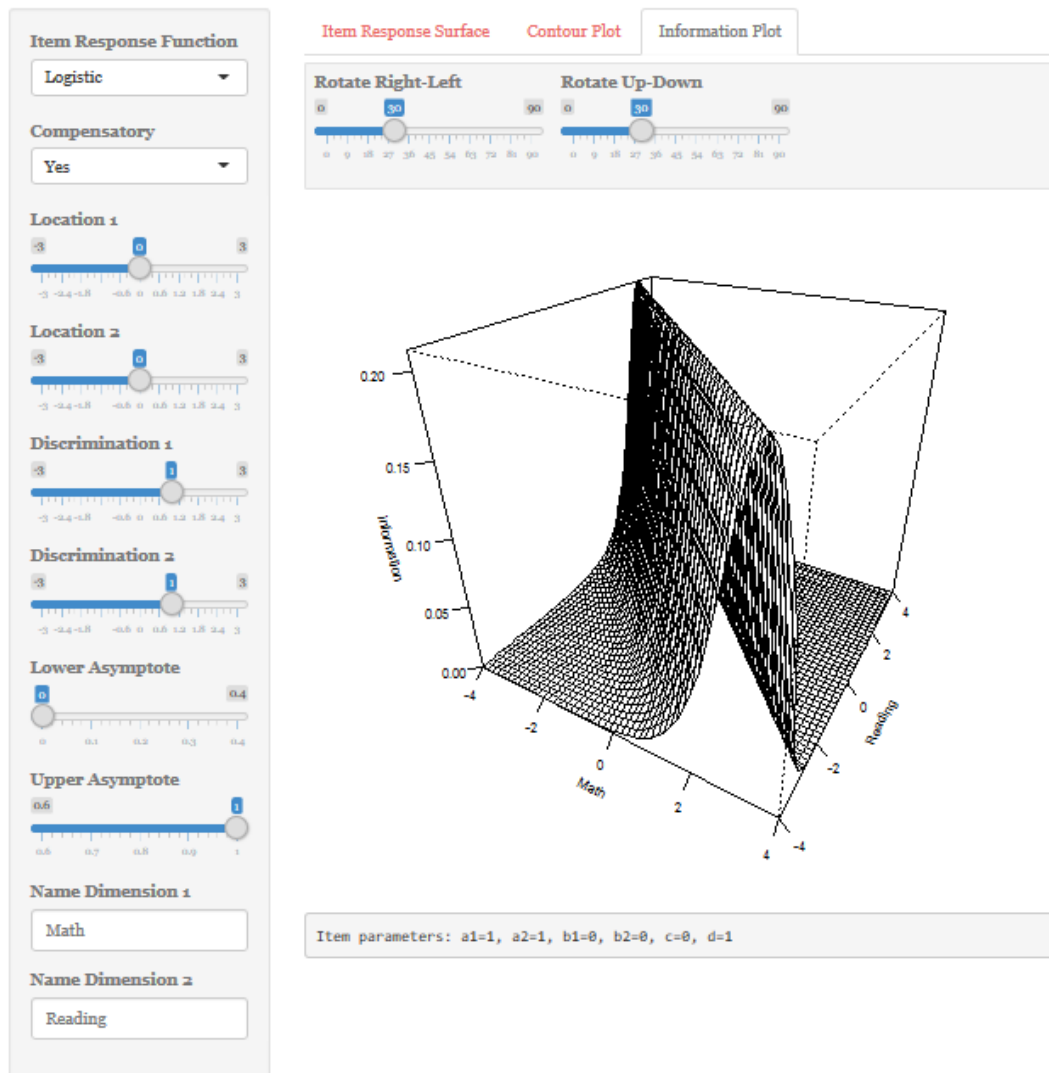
Item Response Function
Logistic

Compensatory
Yes

Location 1
-3 0 3
-3 -2.4 -1.8 -0.6 0 0.6 1.2 1.8 2.4 3

Location 2
-3 0 3
-3 -2.4 -1.8 -0.6 0 0.6 1.2 1.8 2.4 3

Discrimination 1
-3 1 3
-3 -2.4 -1.8 -0.6 0 0.6 1.2 1.8 2.4 3

Discrimination 2
-3 1 3
-3 -2.4 -1.8 -0.6 0 0.6 1.2 1.8 2.4 3

Lower Asymptote
0 0.4
0 0.1 0.2 0.3 0.4

Upper Asymptote
0.6 1
0.6 0.7 0.8 0.9 1

Name Dimension 1
Math

Name Dimension 2
Reading

Item Response Surface
Contour Plot
Information Plot

Rotate Right-Left
0 30 90
0 9 18 27 36 45 54 63 72 81 90

Rotate Up-Down
0 30 90
0 9 18 27 36 45 54 63 72 81 90

0.20
0.15
Information
0.10
0.05
0.00
-4
-2
0
Math
2
4
-4
-2
0
Reading
2
4

Item parameters: a1=1, a2=1, b1=0, b2=0, c=0, d=1